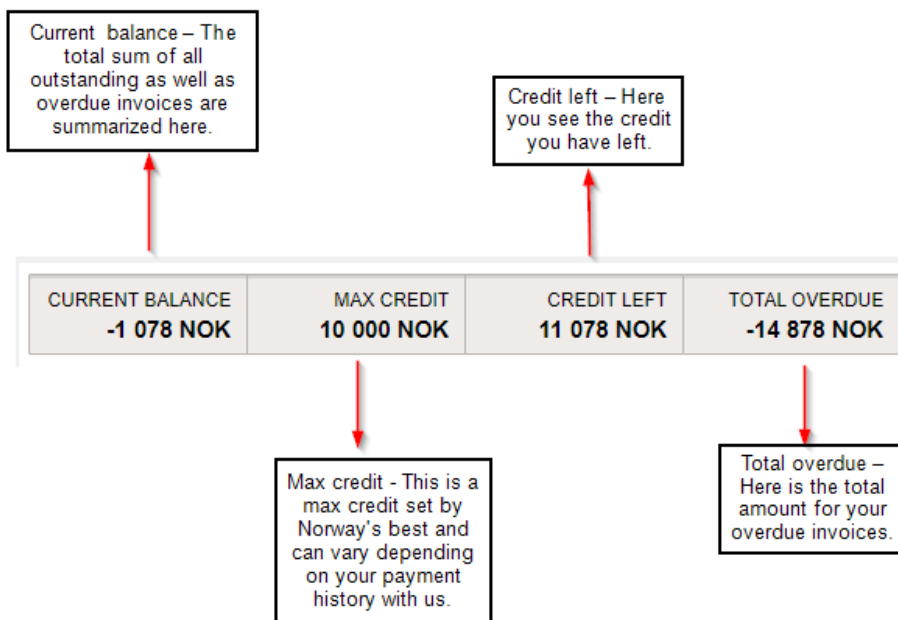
Current balance – The total sum of all outstanding as well as overdue invoices are summarized here.

Credit left – Here you see the credit you have left.

| CURRENT BALANCE | MAX CREDIT | CREDIT LEFT | TOTAL OVERDUE |
|---|---|---|---|
| -1 078 NOK | 10 000 NOK | 11 078 NOK | -14 878 NOK |

Max credit - This is a max credit set by Norway's best and can vary depending on your payment history with us.

Total overdue – Here is the total amount for your overdue invoices.